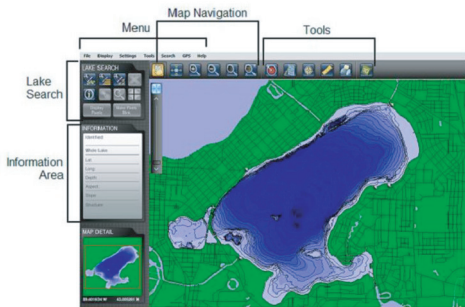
Menu

Map Navigation

Tools

Lake Search

Information Area

File Display Settings Tools Search GPS Help

LAKE SEARCH

INFORMATION

Identified

Whole Lake

Lat

Long

Depth

Aspect

Slope

Structure

MAP DETAIL